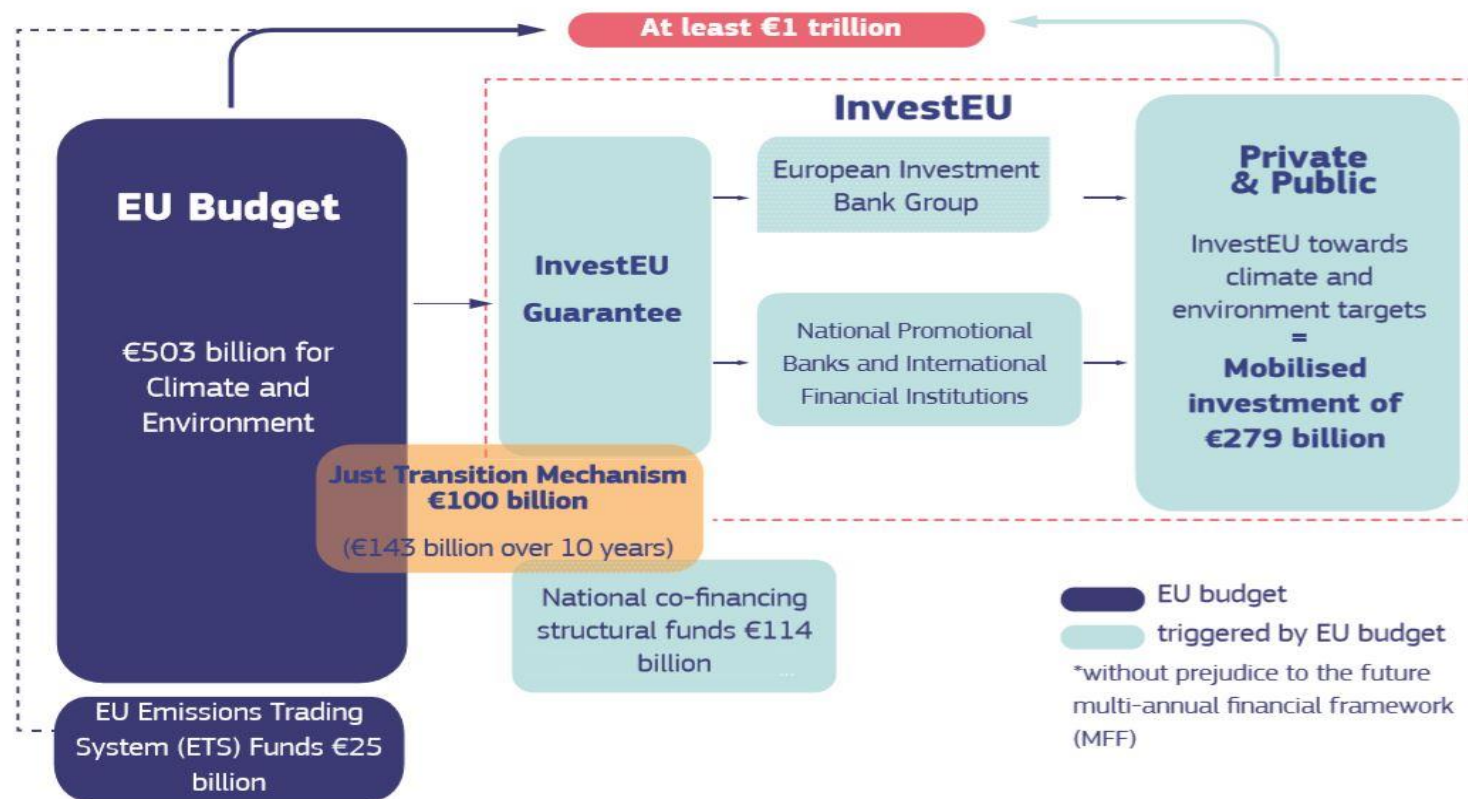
At least €1 trillion

EU Budget

€503 billion for Climate and Environment

InvestEU

InvestEU Guarantee

European Investment Bank Group

National Promotional Banks and International Financial Institutions

Private & Public

InvestEU towards climate and environment targets = Mobilised investment of €279 billion

Just Transition Mechanism €100 billion

(€143 billion over 10 years)

National co-financing structural funds €114 billion

EU Emissions Trading System (ETS) Funds €25 billion

EU budget

triggered by EU budget

*without prejudice to the future multi-annual financial framework (MFF)